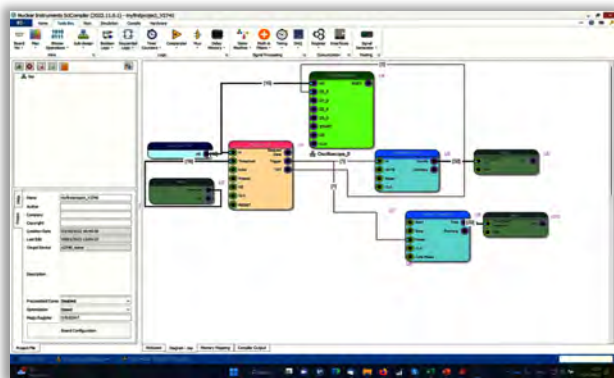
Nuclear Instruments SciCompiler (2022.1.6.1) - myfirstproject_V2740

Home Tools Box Plots Simulation Compile Hardware

Logic Signal Processing Osc/Spectrum Timing

Oscilloscope_0

Project File

Name myfirstproject_V2740
Author
Company
Copyright
Creation Date
Last Edit
Target Device V2740

Description

Preconnected Cores Disabled
Optimization Speed

Board Configuration

Welcome Diagram.nap Memory Mapping Compiler Output